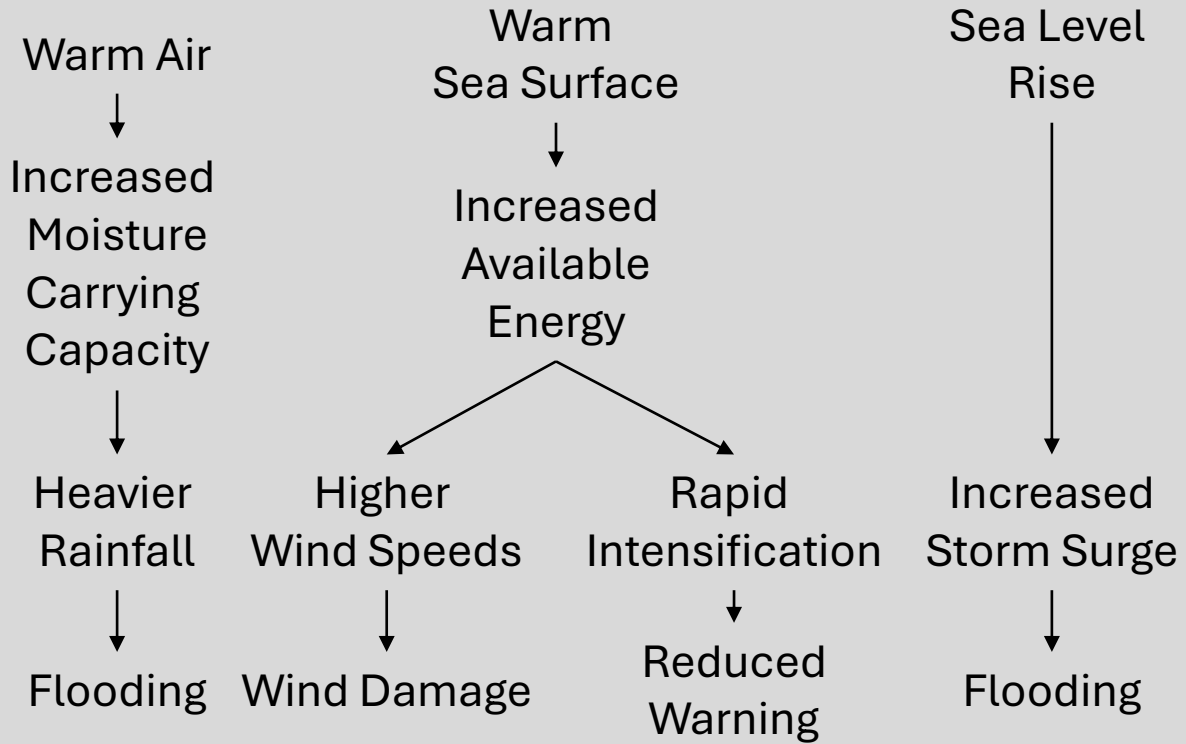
Warm Air

Increased Moisture Carrying Capacity

Heavier Rainfall

Flooding

Warm Sea Surface

Increased Available Energy

Higher Wind Speeds

Wind Damage

Rapid Intensification

Reduced Warning

Sea Level Rise

Increased Storm Surge

Flooding